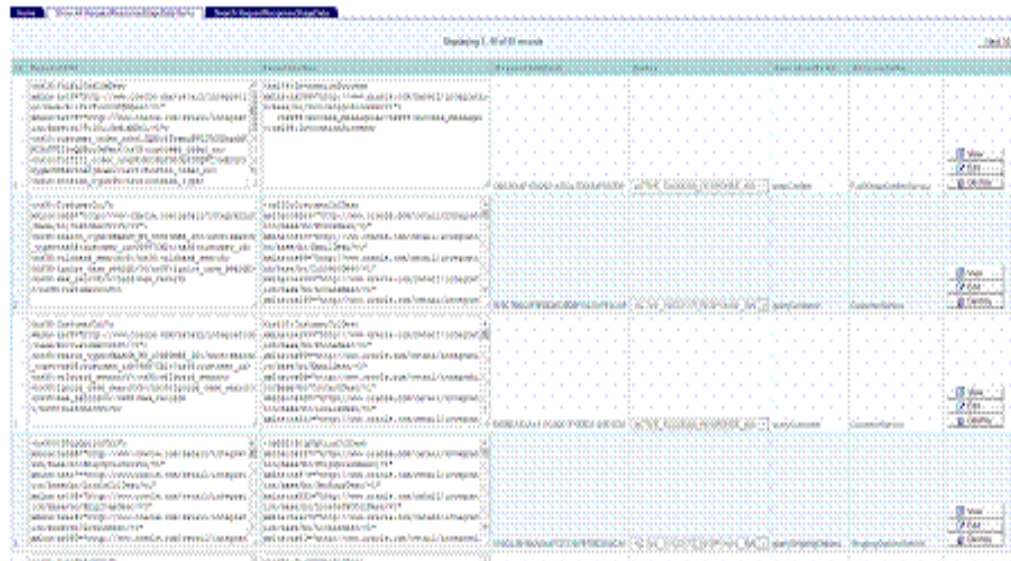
Home | Show All RequestResponseMapEntity | Search RequestResponseMapEntity

Displaying 1 - 4 of 4 records

| # | RequestXML | ResponseXML | | | | | |
|---|---|---|---|---|---|---|---|
| 1 | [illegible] | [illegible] | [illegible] | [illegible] | queryCustomer | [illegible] | View Edit Delete |
| 2 | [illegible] | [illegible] | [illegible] | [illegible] | queryCustomer | CustomerService | View Edit Delete |
| 3 | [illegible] | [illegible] | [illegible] | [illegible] | queryCustomer | CustomerService | View Edit Delete |
| 4 | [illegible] | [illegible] | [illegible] | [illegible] | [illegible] | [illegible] | View Edit Delete |